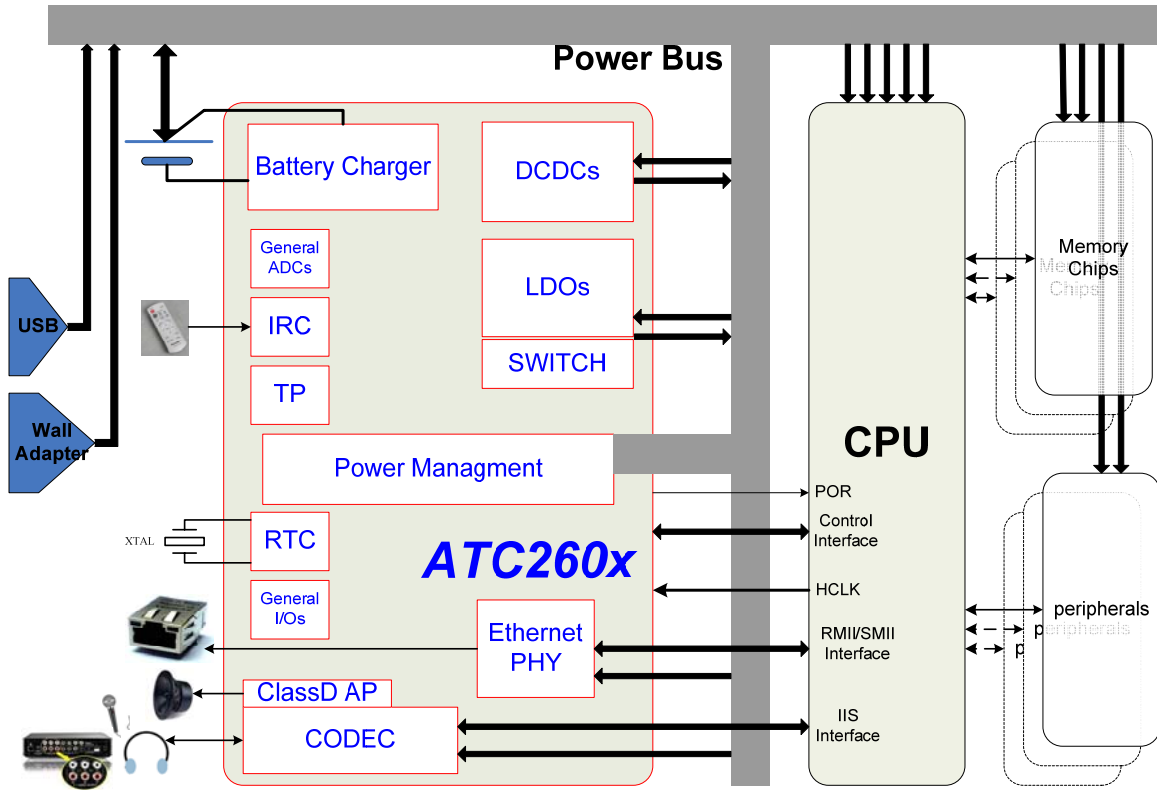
Power Bus

Battery Charger

DCDCs

General ADCs

LDOs

USB

IRC

SWITCH

TP

Wall Adapter

Power Managment

CPU

POR

XTAL

RTC

Control Interface

ATC260x

HCLK

General I/Os

Ethernet PHY

RMII/SMII Interface

ClassD AP

CODEC

IIS Interface

Memory Chips

Memory Chips

peripherals

peripherals

p